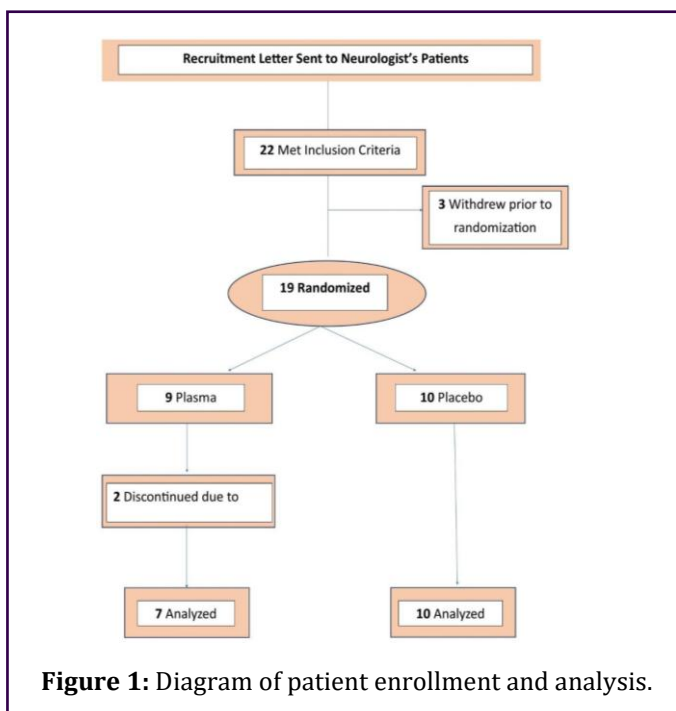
Recruitment Letter Sent to Neurologist's Patients

22 Met Inclusion Criteria

3 Withdrew prior to randomization

19 Randomized

9 Plasma

10 Placebo

2 Discontinued due to

7 Analyzed

10 Analyzed

Figure 1: Diagram of patient enrollment and analysis.